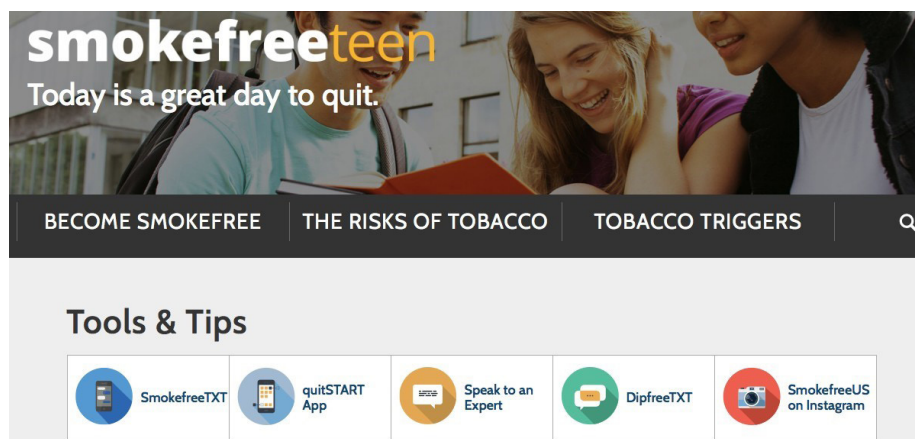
smokefreeteen
Today is a great day to quit.

BECOME SMOKEFREE THE RISKS OF TOBACCO TOBACCO TRIGGERS

Tools & Tips

| SmokefreeTXT | quitSTART App | Speak to an Expert | DipfreeTXT | SmokefreeUS on Instagram |
|---|---|---|---|---|